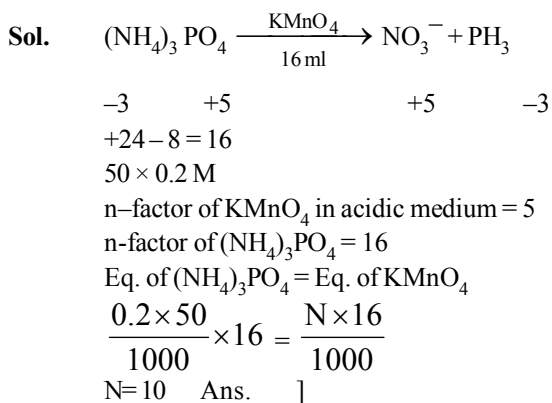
Sol. $(NH_4)_3 PO_4 \xrightarrow[16\,ml]{KMnO_4} NO_3^- + PH_3$

$-3 \quad +5 \quad +5 \quad -3$

$+24 - 8 = 16$

$50 \times 0.2$ M

n–factor of $KMnO_4$ in acidic medium = 5

n-factor of $(NH_4)_3PO_4$ = 16

Eq. of $(NH_4)_3PO_4$ = Eq. of $KMnO_4$

$\frac{0.2 \times 50}{1000} \times 16 = \frac{N \times 16}{1000}$

N= 10 Ans. ]